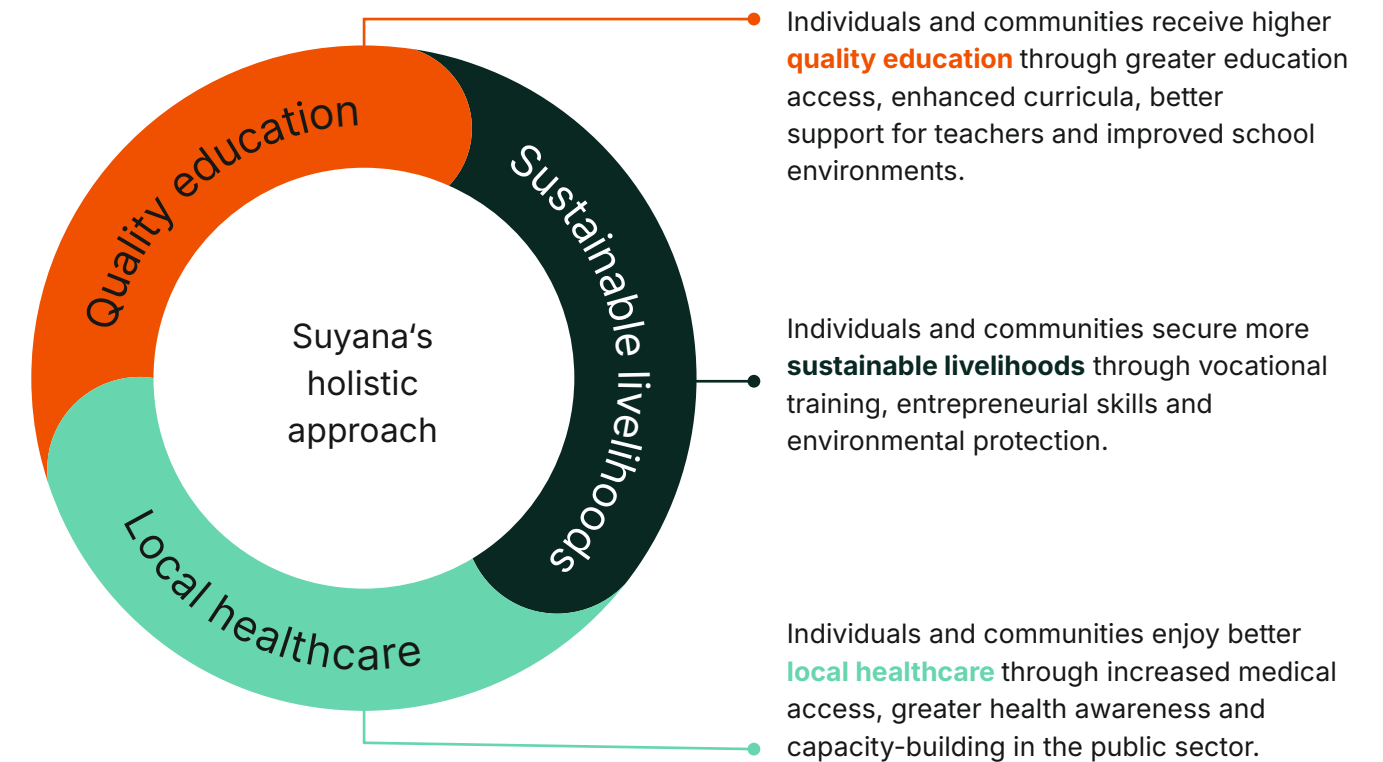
Quality education

Sustainable livelihoods

Local healthcare

Suyana‘s holistic approach

Individuals and communities receive higher **quality education** through greater education access, enhanced curricula, better support for teachers and improved school environments.

Individuals and communities secure more **sustainable livelihoods** through vocational training, entrepreneurial skills and environmental protection.

Individuals and communities enjoy better **local healthcare** through increased medical access, greater health awareness and capacity-building in the public sector.